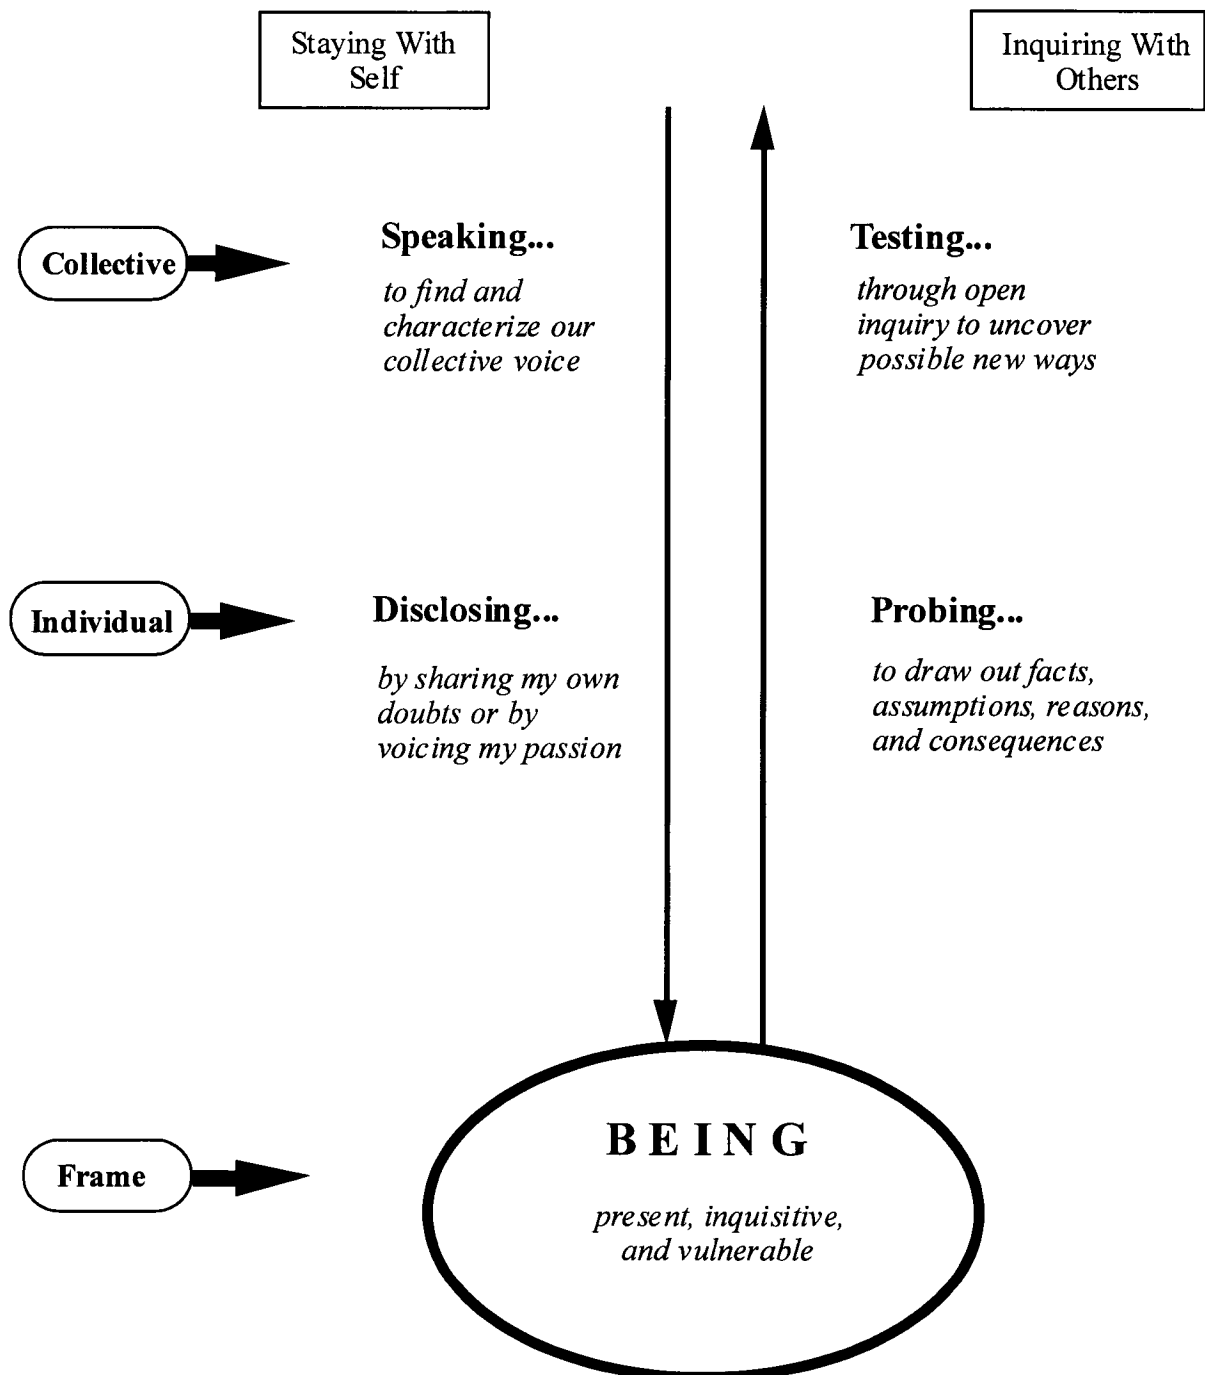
Staying With Self

Inquiring With Others

Collective

Speaking...

to find and characterize our collective voice

Testing...

through open inquiry to uncover possible new ways

Individual

Disclosing...

by sharing my own doubts or by voicing my passion

Probing...

to draw out facts, assumptions, reasons, and consequences

Frame

BEING

present, inquisitive, and vulnerable